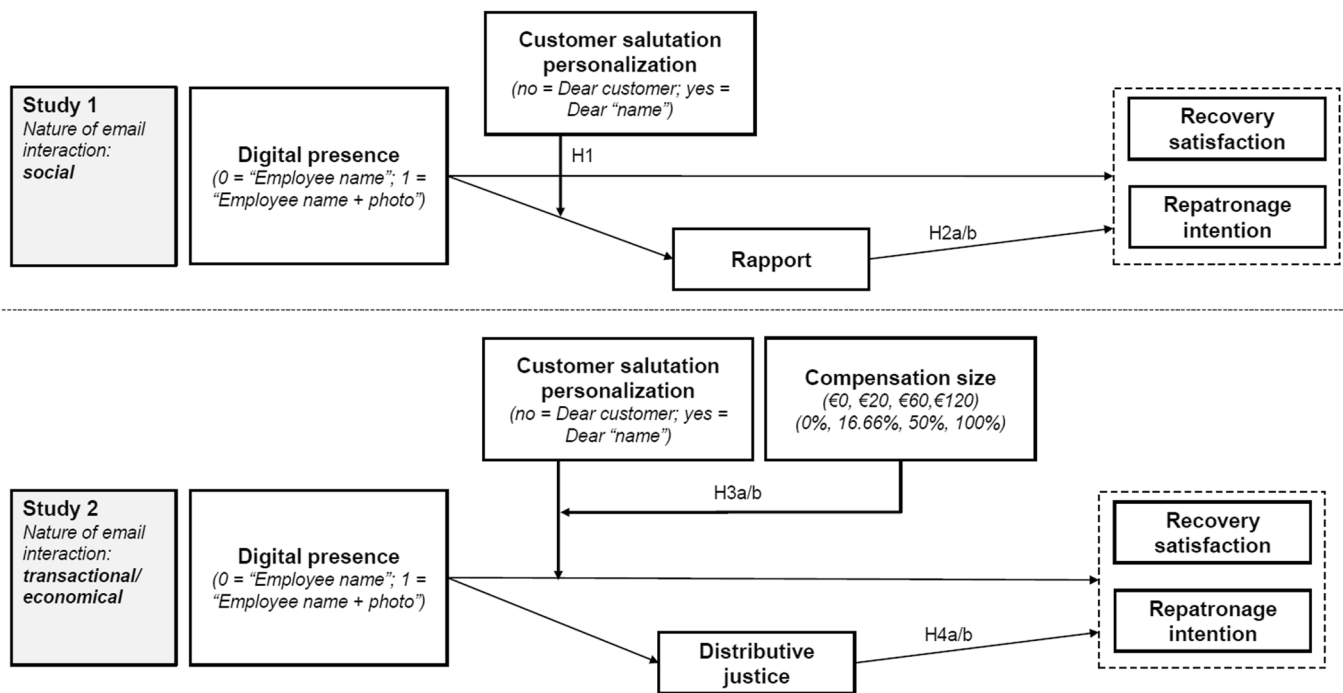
Study 1
Nature of email interaction:
social

Customer salutation personalization
(no = Dear customer; yes = Dear "name")

Digital presence
(0 = "Employee name"; 1 = "Employee name + photo")

H1

Rapport

H2a/b

Recovery satisfaction

Repatronage intention

Study 2
Nature of email interaction:
transactional/ economical

Customer salutation personalization
(no = Dear customer; yes = Dear "name")

Compensation size
(€0, €20, €60,€120)
(0%, 16.66%, 50%, 100%)

H3a/b

Digital presence
(0 = "Employee name"; 1 = "Employee name + photo")

Distributive justice

H4a/b

Recovery satisfaction

Repatronage intention